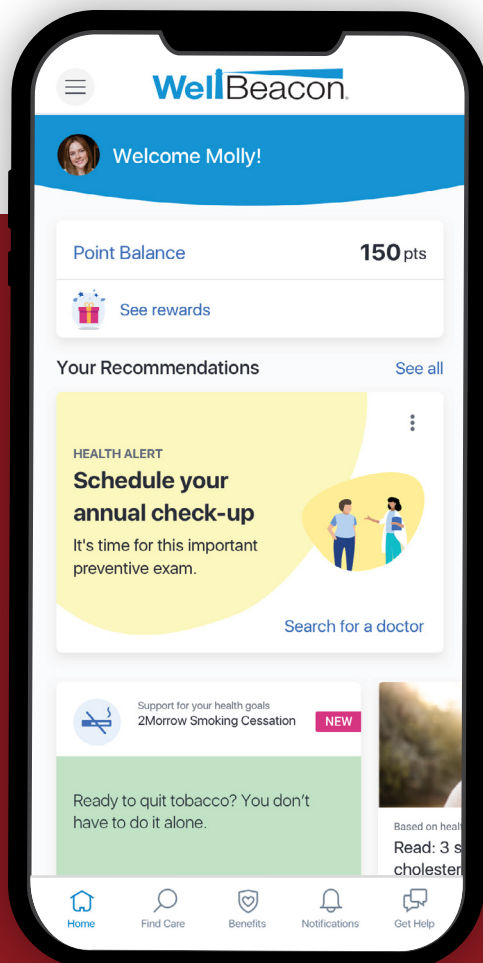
WellBeacon.

Welcome Molly!

Point Balance 150 pts

See rewards

Your Recommendations See all

HEALTH ALERT

Schedule your annual check-up

It's time for this important preventive exam.

Search for a doctor

Support for your health goals

2Morrow Smoking Cessation NEW

Ready to quit tobacco? You don't have to do it alone.

Based on heal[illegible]

Read: 3 s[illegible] cholester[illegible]

Home Find Care Benefits Notifications Get Help